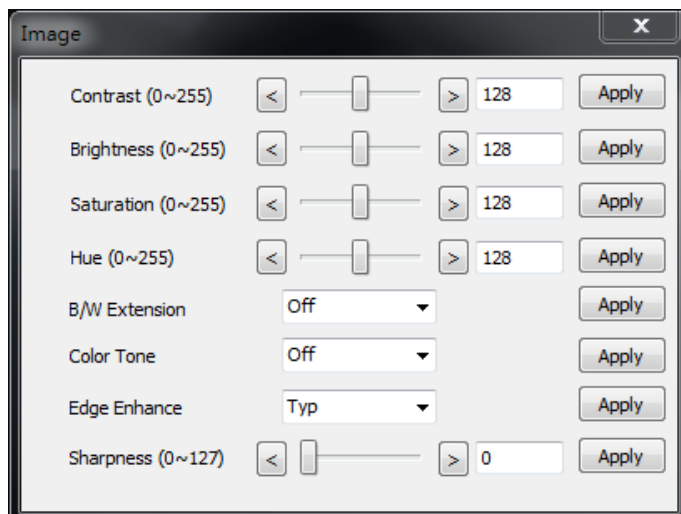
Image

x

Contrast (0~255) < > 128 Apply

Brightness (0~255) < > 128 Apply

Saturation (0~255) < > 128 Apply

Hue (0~255) < > 128 Apply

B/W Extension Off Apply

Color Tone Off Apply

Edge Enhance Typ Apply

Sharpness (0~127) < > 0 Apply